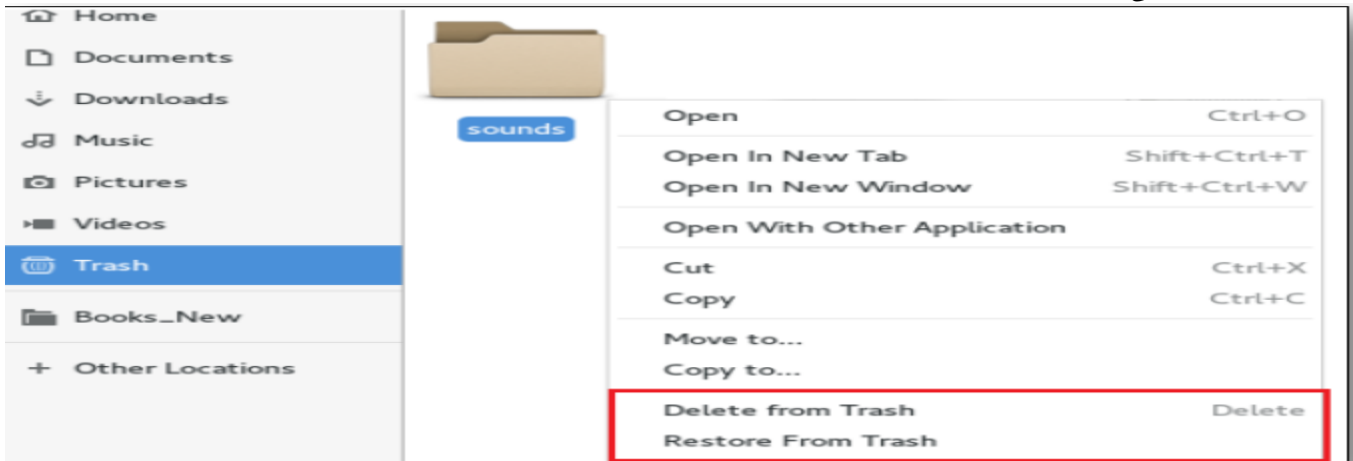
Home
Documents
Downloads
Music
Pictures
Videos
Trash
Books_New
+ Other Locations

sounds

Open Ctrl+O
Open In New Tab Shift+Ctrl+T
Open In New Window Shift+Ctrl+W
Open With Other Application
Cut Ctrl+X
Copy Ctrl+C
Move to...
Copy to...
Delete from Trash Delete
Restore From Trash